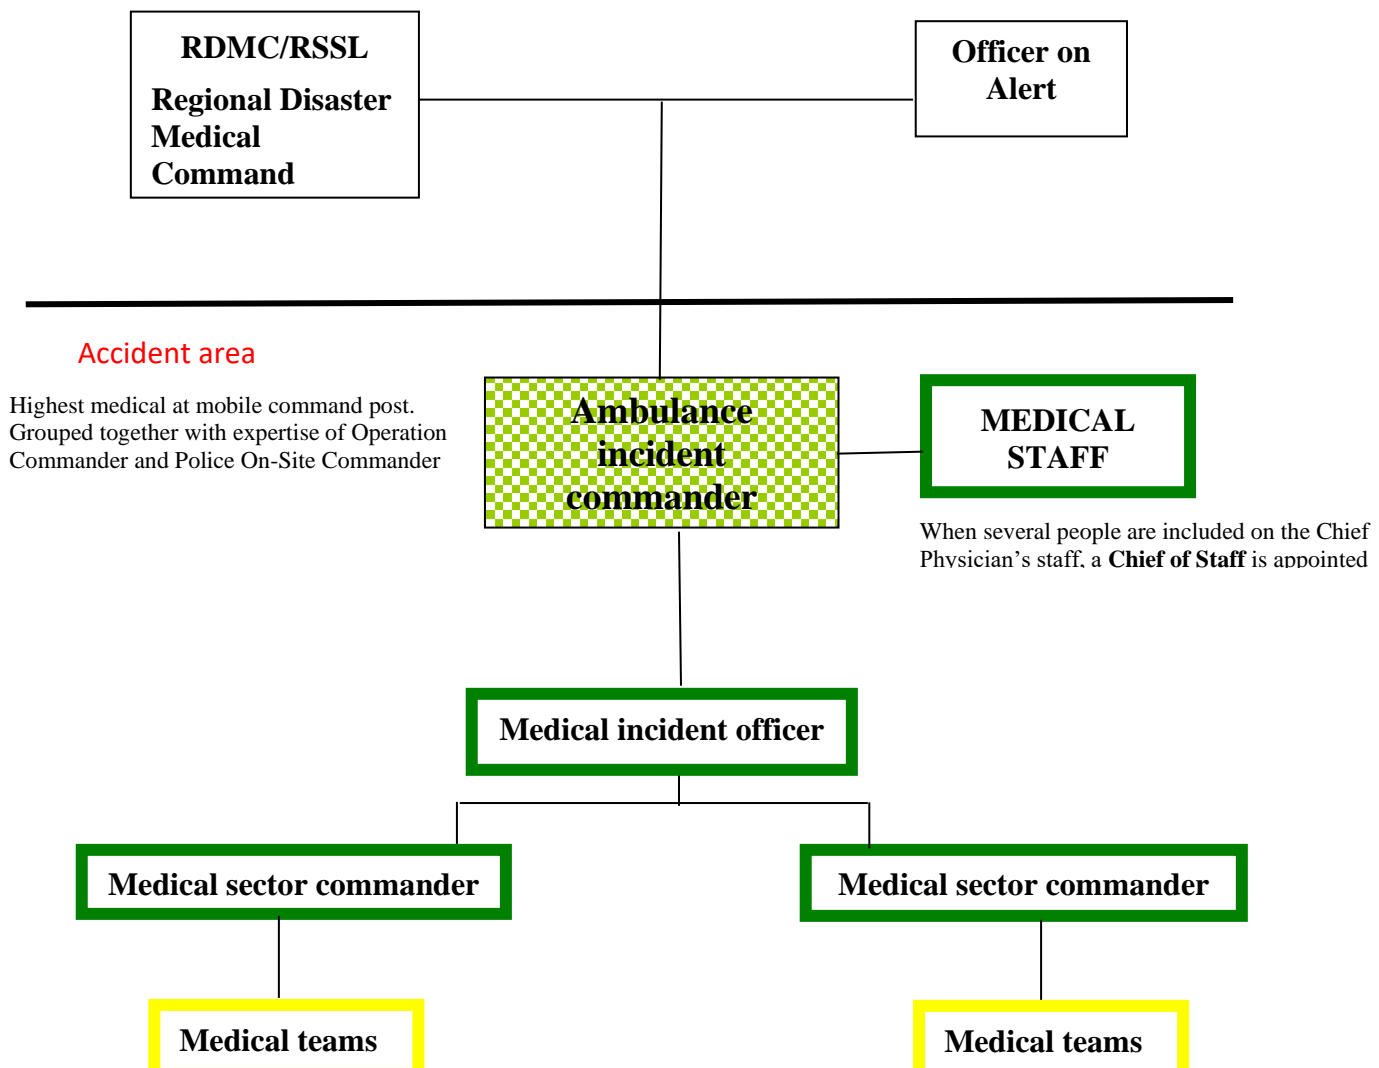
RDMC/RSSL

Regional Disaster Medical Command

Officer on Alert

Accident area

Highest medical at mobile command post. Grouped together with expertise of Operation Commander and Police On-Site Commander

Ambulance incident commander

MEDICAL STAFF

When several people are included on the Chief Physician's staff, a **Chief of Staff** is appointed

Medical incident officer

Medical sector commander

Medical sector commander

Medical teams

Medical teams